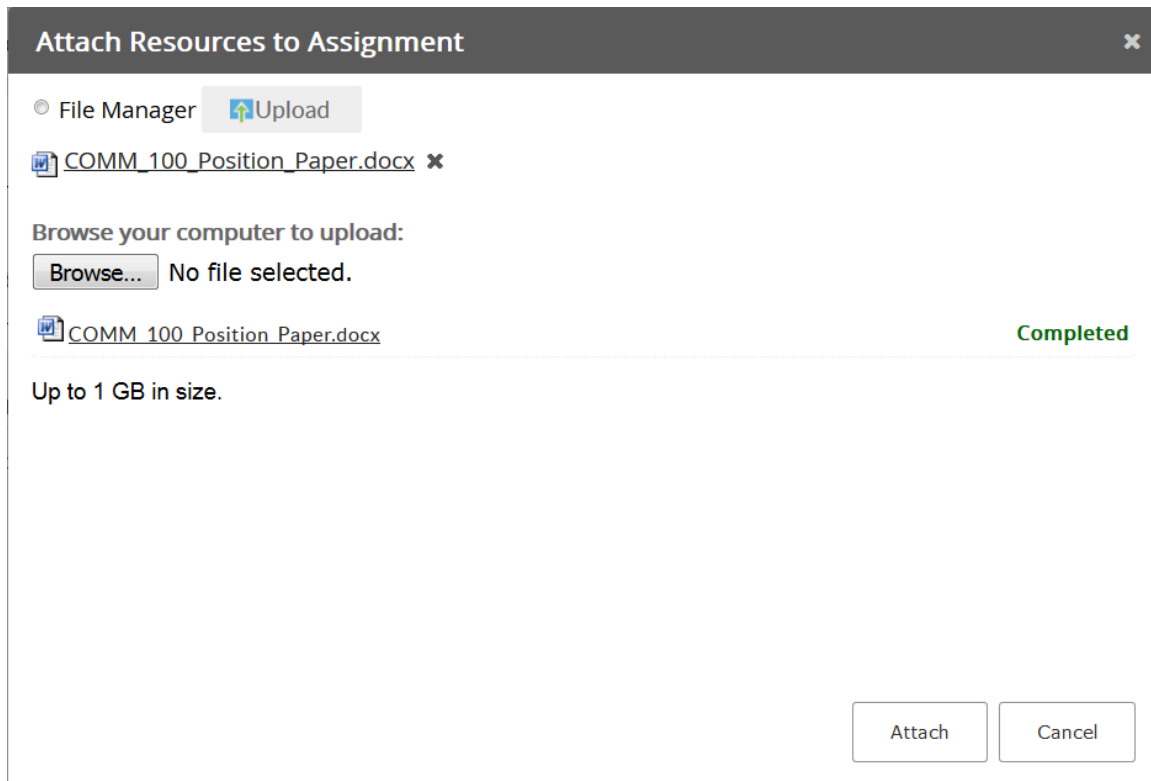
Attach Resources to Assignment

File Manager Upload

COMM_100_Position_Paper.docx

Browse your computer to upload:

Browse... No file selected.

COMM_100_Position_Paper.docx Completed

Up to 1 GB in size.

Attach Cancel